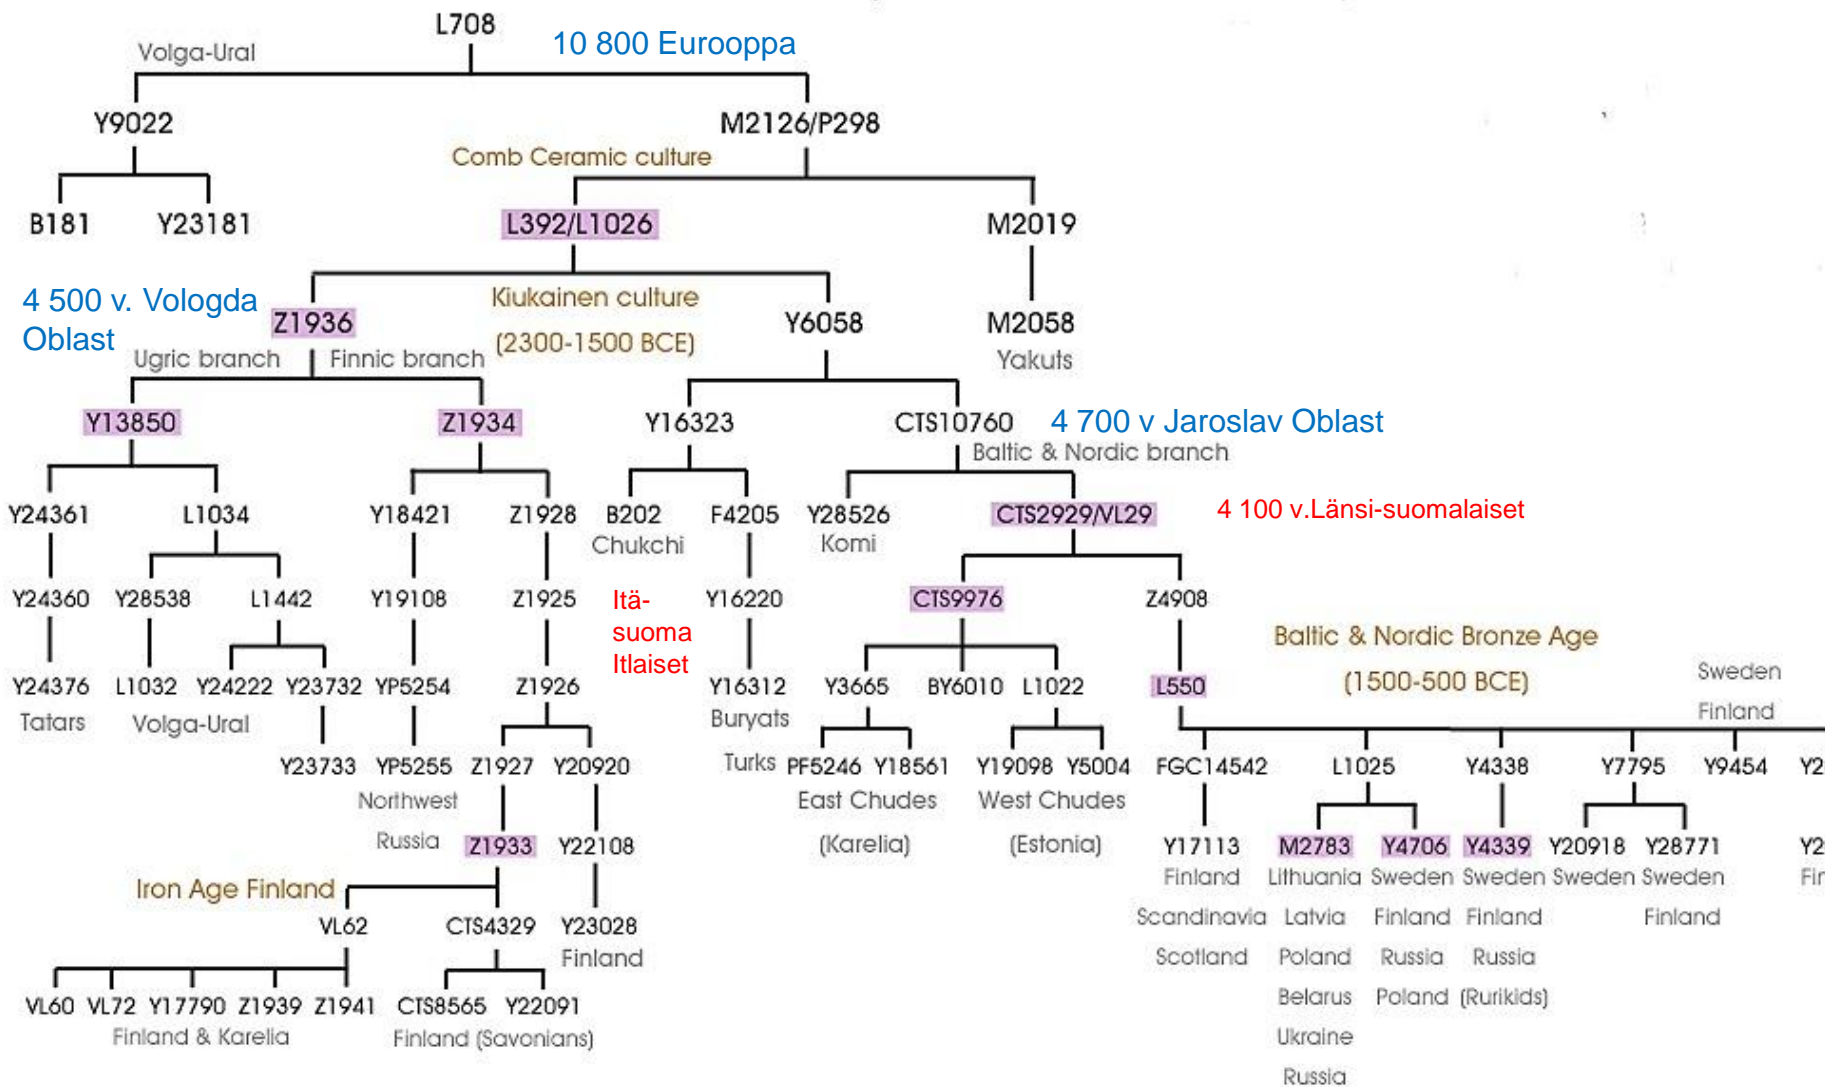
L708
Volga-Ural
10 800 Eurooppa
Y9022
M2126/P298
Comb Ceramic culture
B181
Y23181
L392/L1026
M2019
4 500 v. Vologda Oblast
Z1936
Kiukainen culture
(2300-1500 BCE)
Y6058
M2058
Yakuts
Ugric branch
Finnic branch
Y13850
Z1934
Y16323
CTS10760
4 700 v Jaroslav Oblast
Baltic & Nordic branch
Y24361
L1034
Y18421
Z1928
B202
Chukchi
F4205
Y28526
Komi
CTS2929/VL29
4 100 v.Länsi-suomalaiset
Y24360
Y28538
L1442
Y19108
Z1925
Itä-suoma Itlaiset
Y16220
CTS9976
Z4908
Baltic & Nordic Bronze Age
(1500-500 BCE)
Y24376
Tatars
L1032
Y24222
Y23732
Volga-Ural
YP5254
Z1926
Y16312
Buryats
Y3665
BY6010
L1022
L550
Sweden
Finland
Y23733
YP5255
Northwest
Russia
Z1927
Y20920
Turks
PF5246
Y18561
East Chudes
(Karelia)
Y19098
Y5004
West Chudes
(Estonia)
FGC14542
L1025
Y4338
Y7795
Y9454
Y2
Z1933
Y22108
Y17113
Finland
Scandinavia
Scotland
M2783
Lithuania
Latvia
Poland
Belarus
Ukraine
Russia
Y4706
Sweden
Finland
Russia
Poland
Y4339
Sweden
Finland
Russia
(Rurikids)
Y20918
Sweden
Y28771
Sweden
Finland
Y2
Fir
Iron Age Finland
VL62
CTS4329
Y23028
Finland
VL60
VL72
Y17790
Z1939
Z1941
Finland & Karelia
CTS8565
Y22091
Finland (Savonians)